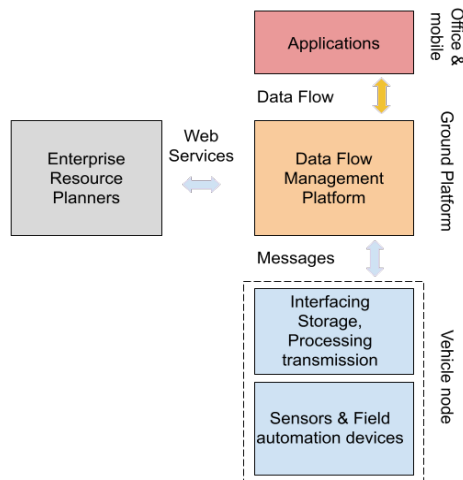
Office & mobile

Applications

Data Flow

Ground Platform

Enterprise Resource Planners

Web Services

Data Flow Management Platform

Messages

Interfacing Storage, Processing transmission

Sensors & Field automation devices

Vehicle node